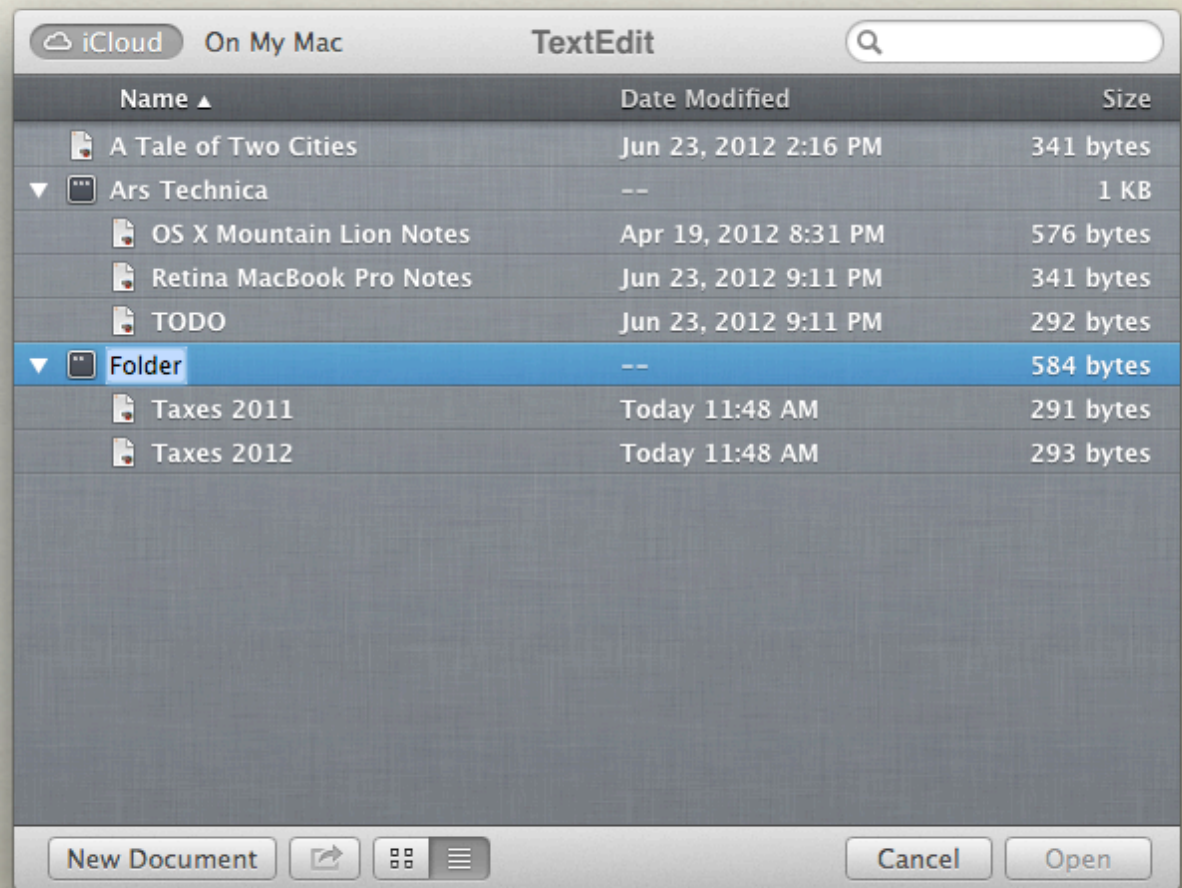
iCloud On My Mac TextEdit

| Name ▲ | Date Modified | Size |
|---|---|---|
| A Tale of Two Cities | Jun 23, 2012 2:16 PM | 341 bytes |
| ▼ Ars Technica | -- | 1 KB |
| OS X Mountain Lion Notes | Apr 19, 2012 8:31 PM | 576 bytes |
| Retina MacBook Pro Notes | Jun 23, 2012 9:11 PM | 341 bytes |
| TODO | Jun 23, 2012 9:11 PM | 292 bytes |
| ▼ Folder | -- | 584 bytes |
| Taxes 2011 | Today 11:48 AM | 291 bytes |
| Taxes 2012 | Today 11:48 AM | 293 bytes |

New Document Cancel Open